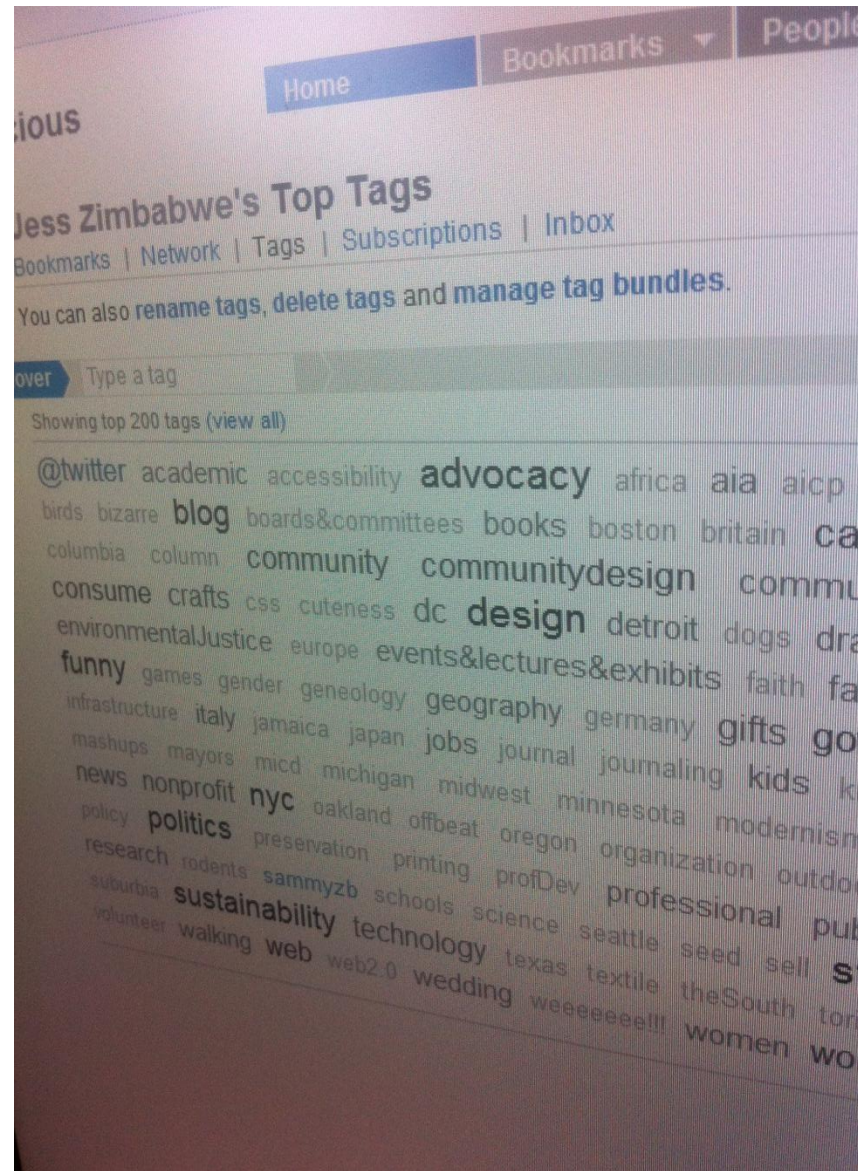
Home Bookmarks People

:ious

Jess Zimbabwe's Top Tags

Bookmarks | Network | Tags | Subscriptions | Inbox

You can also rename tags, delete tags and manage tag bundles.

over Type a tag

Showing top 200 tags (view all)

@twitter academic accessibility advocacy africa aia aicp birds bizarre blog boards&committees books boston britain ca columbia column community communitydesign commu consume crafts css cuteness dc design detroit dogs dra environmentalJustice europe events&lectures&exhibits faith fa funny games gender geneology geography germany gifts go infrastructure italy jamaica japan jobs journal journaling kids k mashups mayors micd michigan midwest minnesota modernism news nonprofit nyc oakland offbeat oregon organization outdo policy politics preservation printing profDev professional pub research rodents sammyzb schools science seattle seed sell s suburbia sustainability technology texas textile theSouth tor volunteer walking web web2.0 wedding weeeeeee!!! women wo